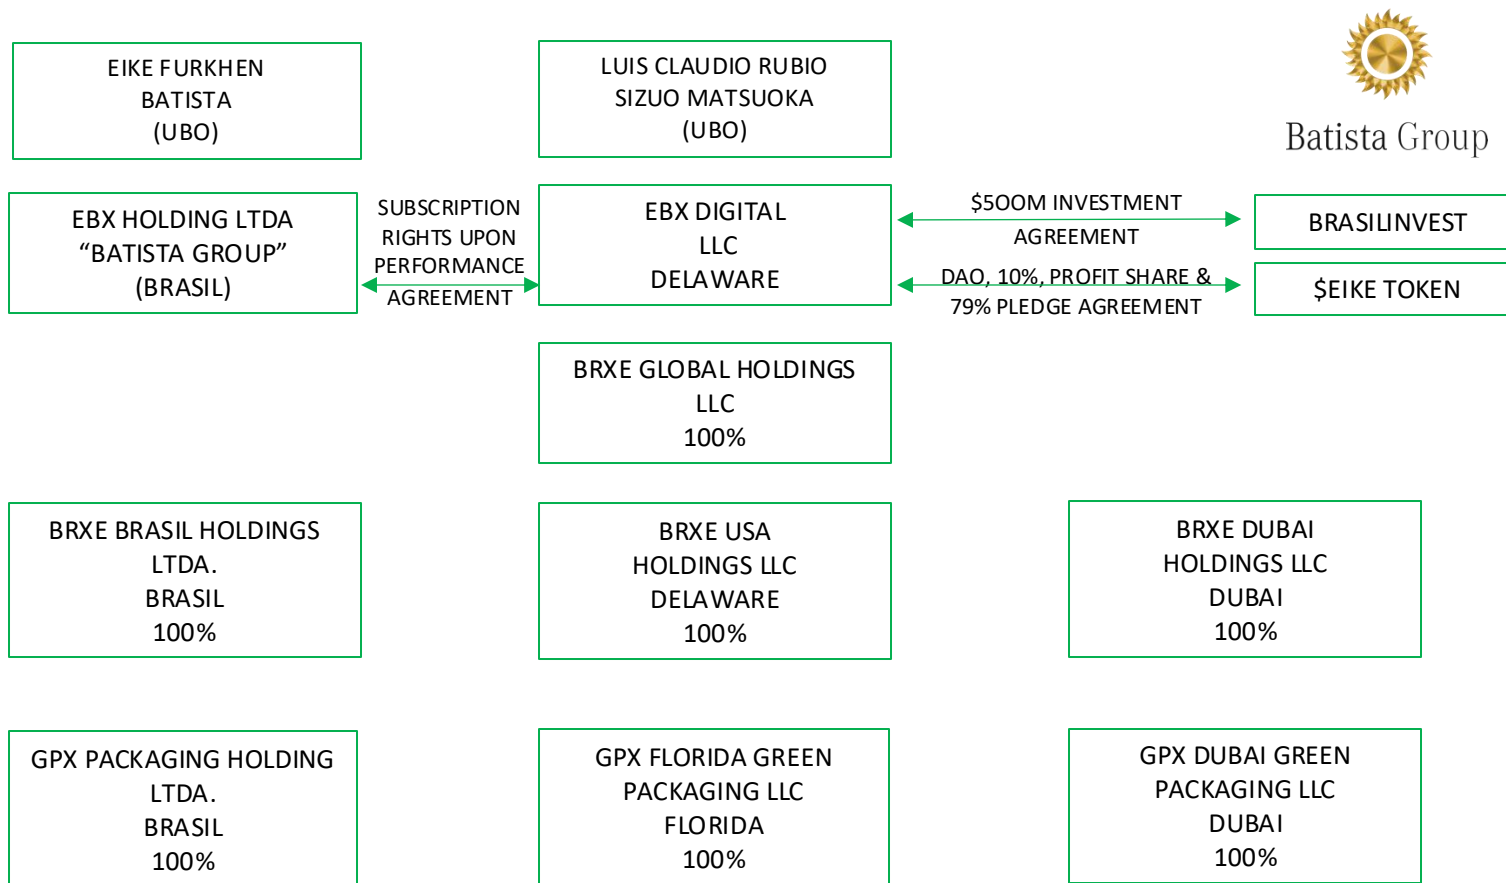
EIKE FURKHEN
BATISTA
(UBO)

LUIS CLAUDIO RUBIO
SIZUO MATSUOKA
(UBO)

Batista Group

EBX HOLDING LTDA
“BATISTA GROUP”
(BRASIL)

SUBSCRIPTION
RIGHTS UPON
PERFORMANCE
AGREEMENT

EBX DIGITAL
LLC
DELAWARE

\$500M INVESTMENT
AGREEMENT

BRASILINVEST

DAO, 10%, PROFIT SHARE &
79% PLEDGE AGREEMENT

\$EIKE TOKEN

BRXE GLOBAL HOLDINGS
LLC
100%

BRXE BRASIL HOLDINGS
LTDA.
BRASIL
100%

BRXE USA
HOLDINGS LLC
DELAWARE
100%

BRXE DUBAI
HOLDINGS LLC
DUBAI
100%

GPX PACKAGING HOLDING
LTDA.
BRASIL
100%

GPX FLORIDA GREEN
PACKAGING LLC
FLORIDA
100%

GPX DUBAI GREEN
PACKAGING LLC
DUBAI
100%